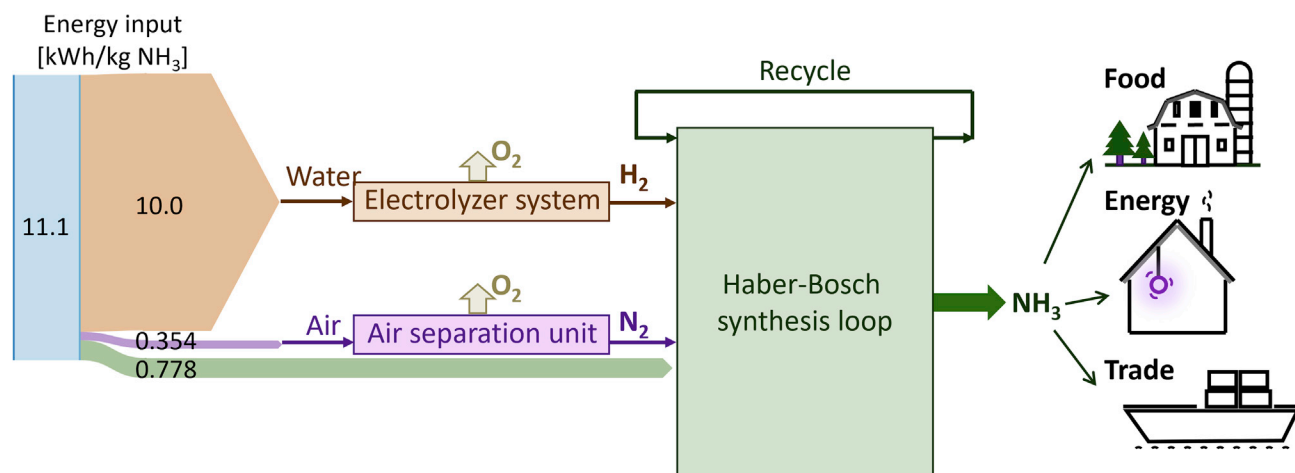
Energy input [kWh/kg $NH_3$]

11.1

10.0

0.354

0.778

Water

$O_2$

Electrolyzer system

$H_2$

Air

$O_2$

Air separation unit

$N_2$

Recycle

Haber-Bosch synthesis loop

$NH_3$

Food

Energy

Trade